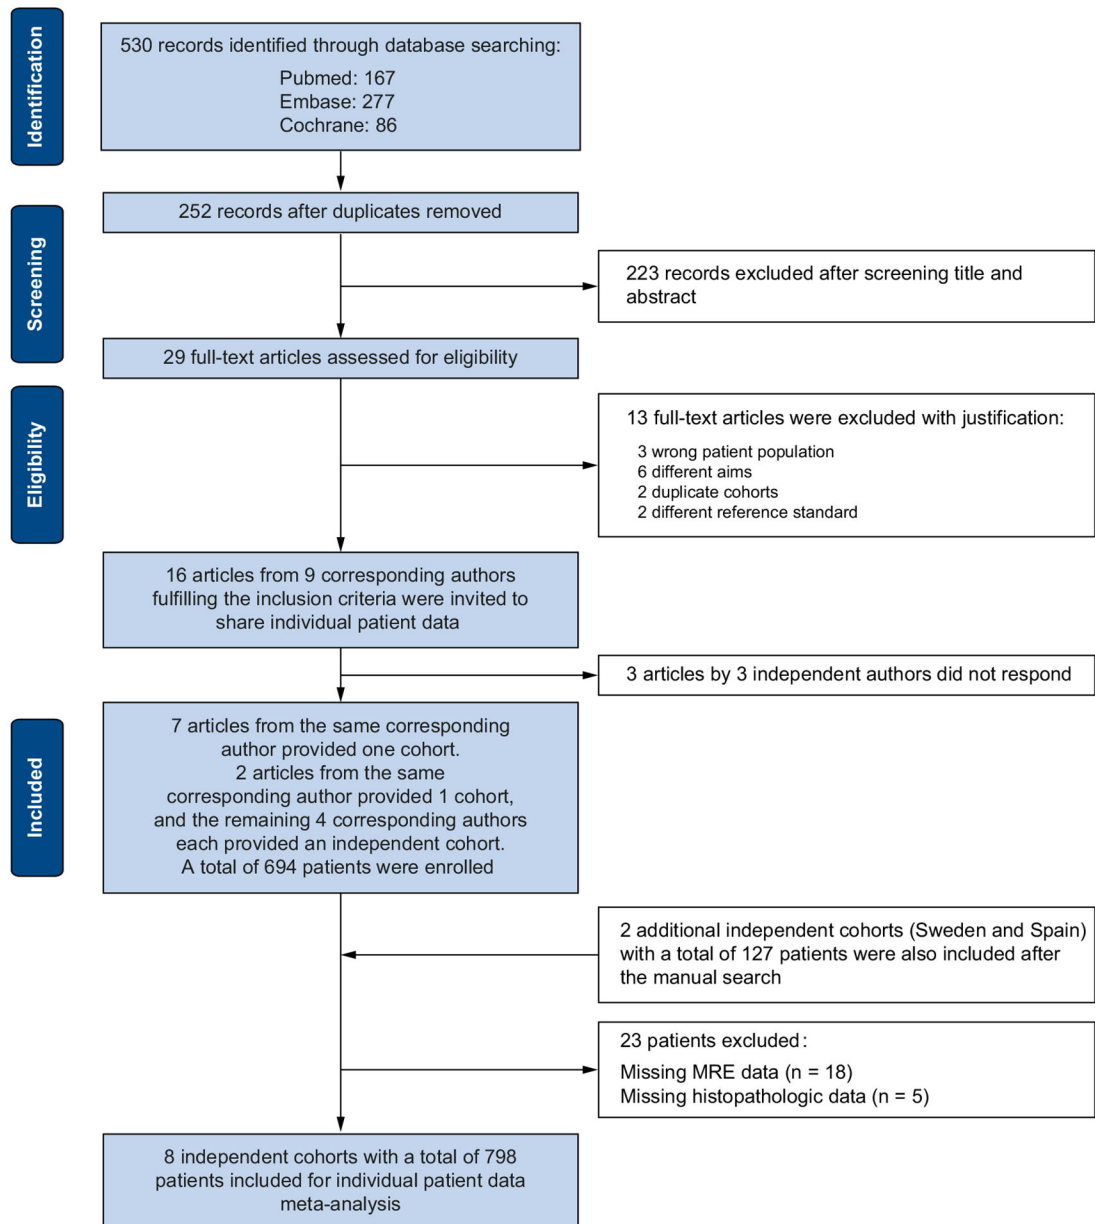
Identification

530 records identified through database searching:

Pubmed: 167
Embase: 277
Cochrane: 86

252 records after duplicates removed

Screening

223 records excluded after screening title and abstract

29 full-text articles assessed for eligibility

Eligibility

13 full-text articles were excluded with justification:

3 wrong patient population
6 different aims
2 duplicate cohorts
2 different reference standard

16 articles from 9 corresponding authors fulfilling the inclusion criteria were invited to share individual patient data

3 articles by 3 independent authors did not respond

Included

7 articles from the same corresponding author provided one cohort. 2 articles from the same corresponding author provided 1 cohort, and the remaining 4 corresponding authors each provided an independent cohort. A total of 694 patients were enrolled

2 additional independent cohorts (Sweden and Spain) with a total of 127 patients were also included after the manual search

23 patients excluded:

Missing MRE data (n = 18)
Missing histopathologic data (n = 5)

8 independent cohorts with a total of 798 patients included for individual patient data meta-analysis